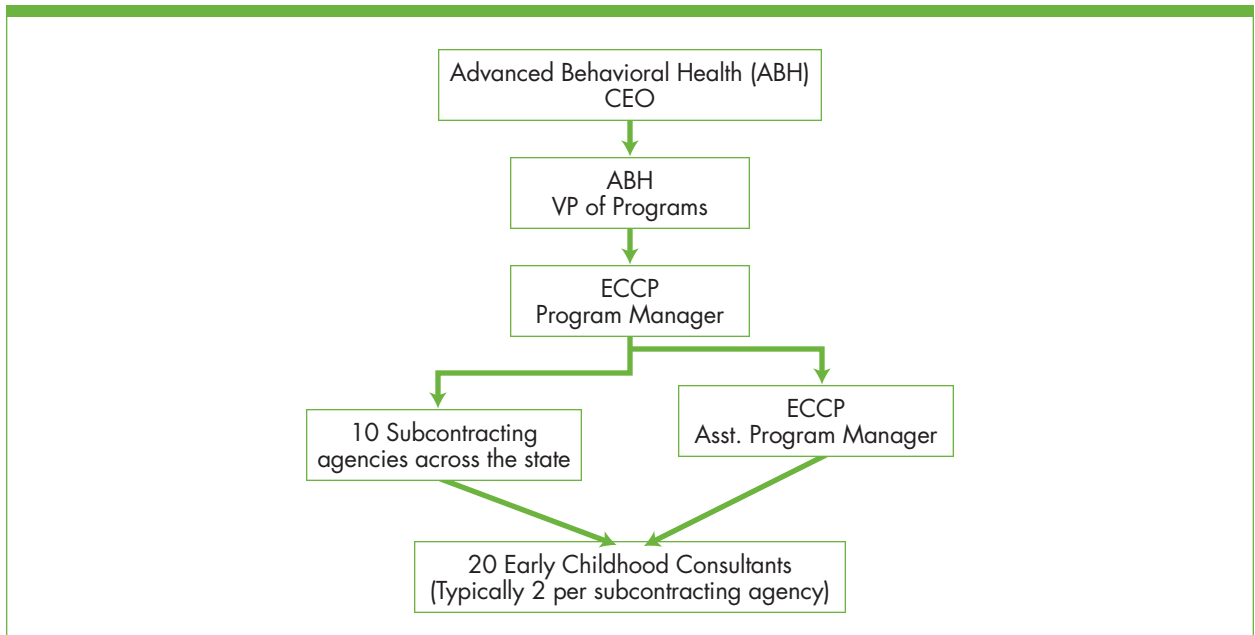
Advanced Behavioral Health (ABH)
CEO

ABH
VP of Programs

ECCP
Program Manager

10 Subcontracting agencies across the state

ECCP
Asst. Program Manager

20 Early Childhood Consultants
(Typically 2 per subcontracting agency)